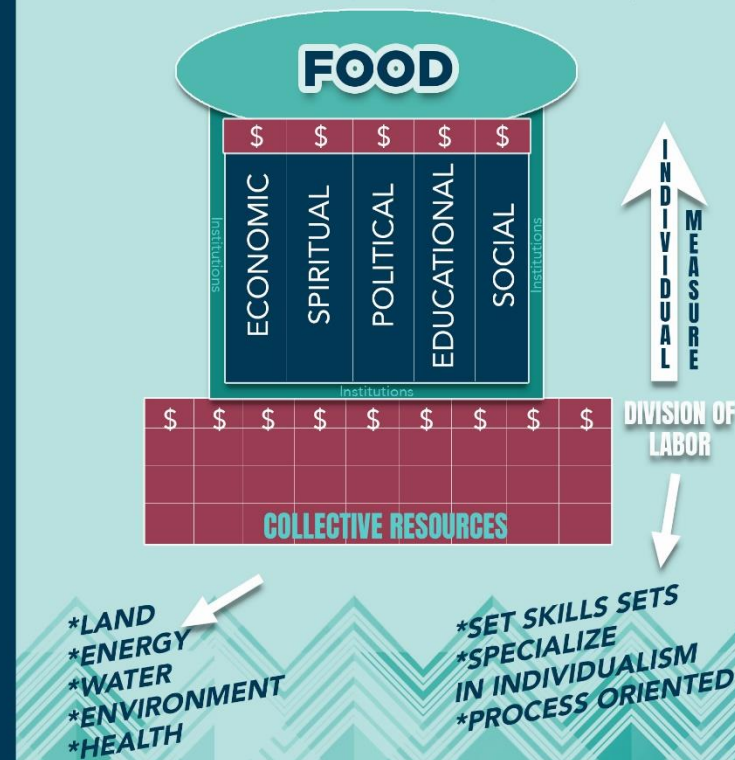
FOOD

$ $ $ $ $

ECONOMIC
SPIRITUAL
POLITICAL
EDUCATIONAL
SOCIAL

Institutions
Institutions
Institutions

INDIVIDUAL MEASURE

$ $ $ $ $ $ $ $ $

COLLECTIVE RESOURCES

DIVISION OF LABOR

*LAND
*ENERGY
*WATER
*ENVIRONMENT
*HEALTH

*SET SKILLS SETS
*SPECIALIZE IN INDIVIDUALISM
*PROCESS ORIENTED